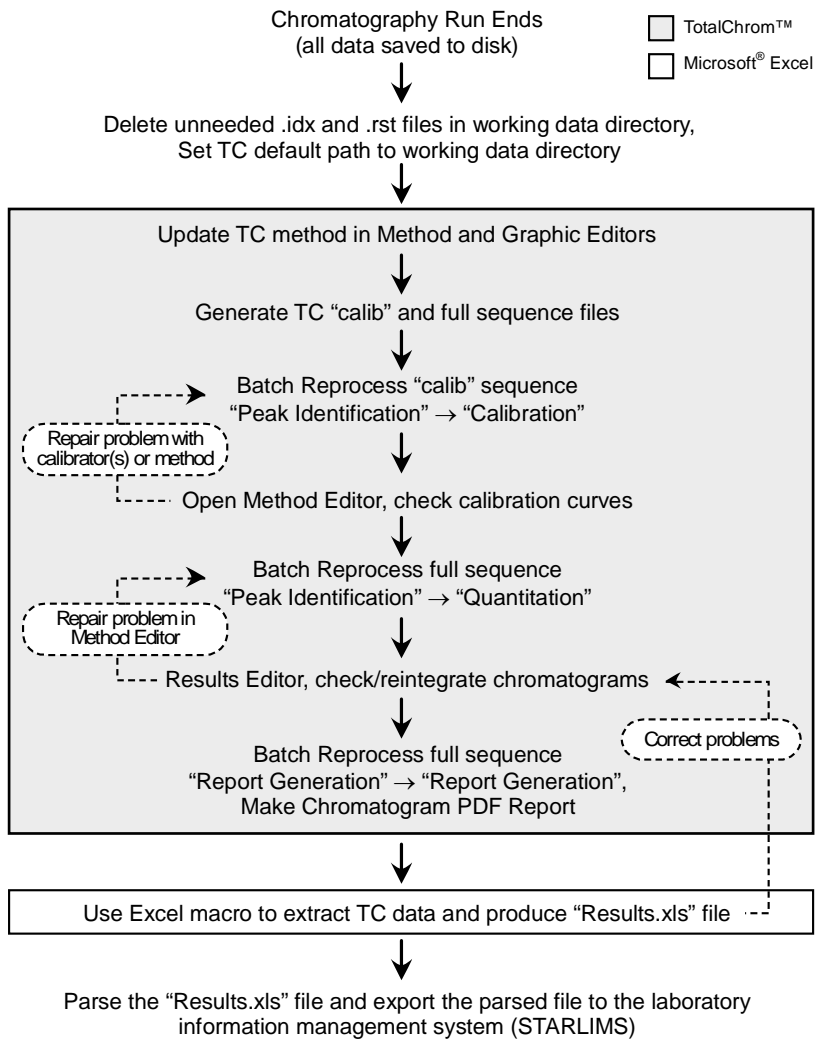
Chromatography Run Ends
(all data saved to disk)

TotalChrom™

Microsoft® Excel

Delete unneeded .idx and .rst files in working data directory,
Set TC default path to working data directory

Update TC method in Method and Graphic Editors

Generate TC "calib" and full sequence files

Batch Reprocess "calib" sequence
"Peak Identification" → "Calibration"

Repair problem with calibrator(s) or method

Open Method Editor, check calibration curves

Batch Reprocess full sequence
"Peak Identification" → "Quantitation"

Repair problem in Method Editor

Results Editor, check/reintegrate chromatograms

Correct problems

Batch Reprocess full sequence
"Report Generation" → "Report Generation",
Make Chromatogram PDF Report

Use Excel macro to extract TC data and produce "Results.xls" file

Parse the "Results.xls" file and export the parsed file to the laboratory information management system (STARLIMS)